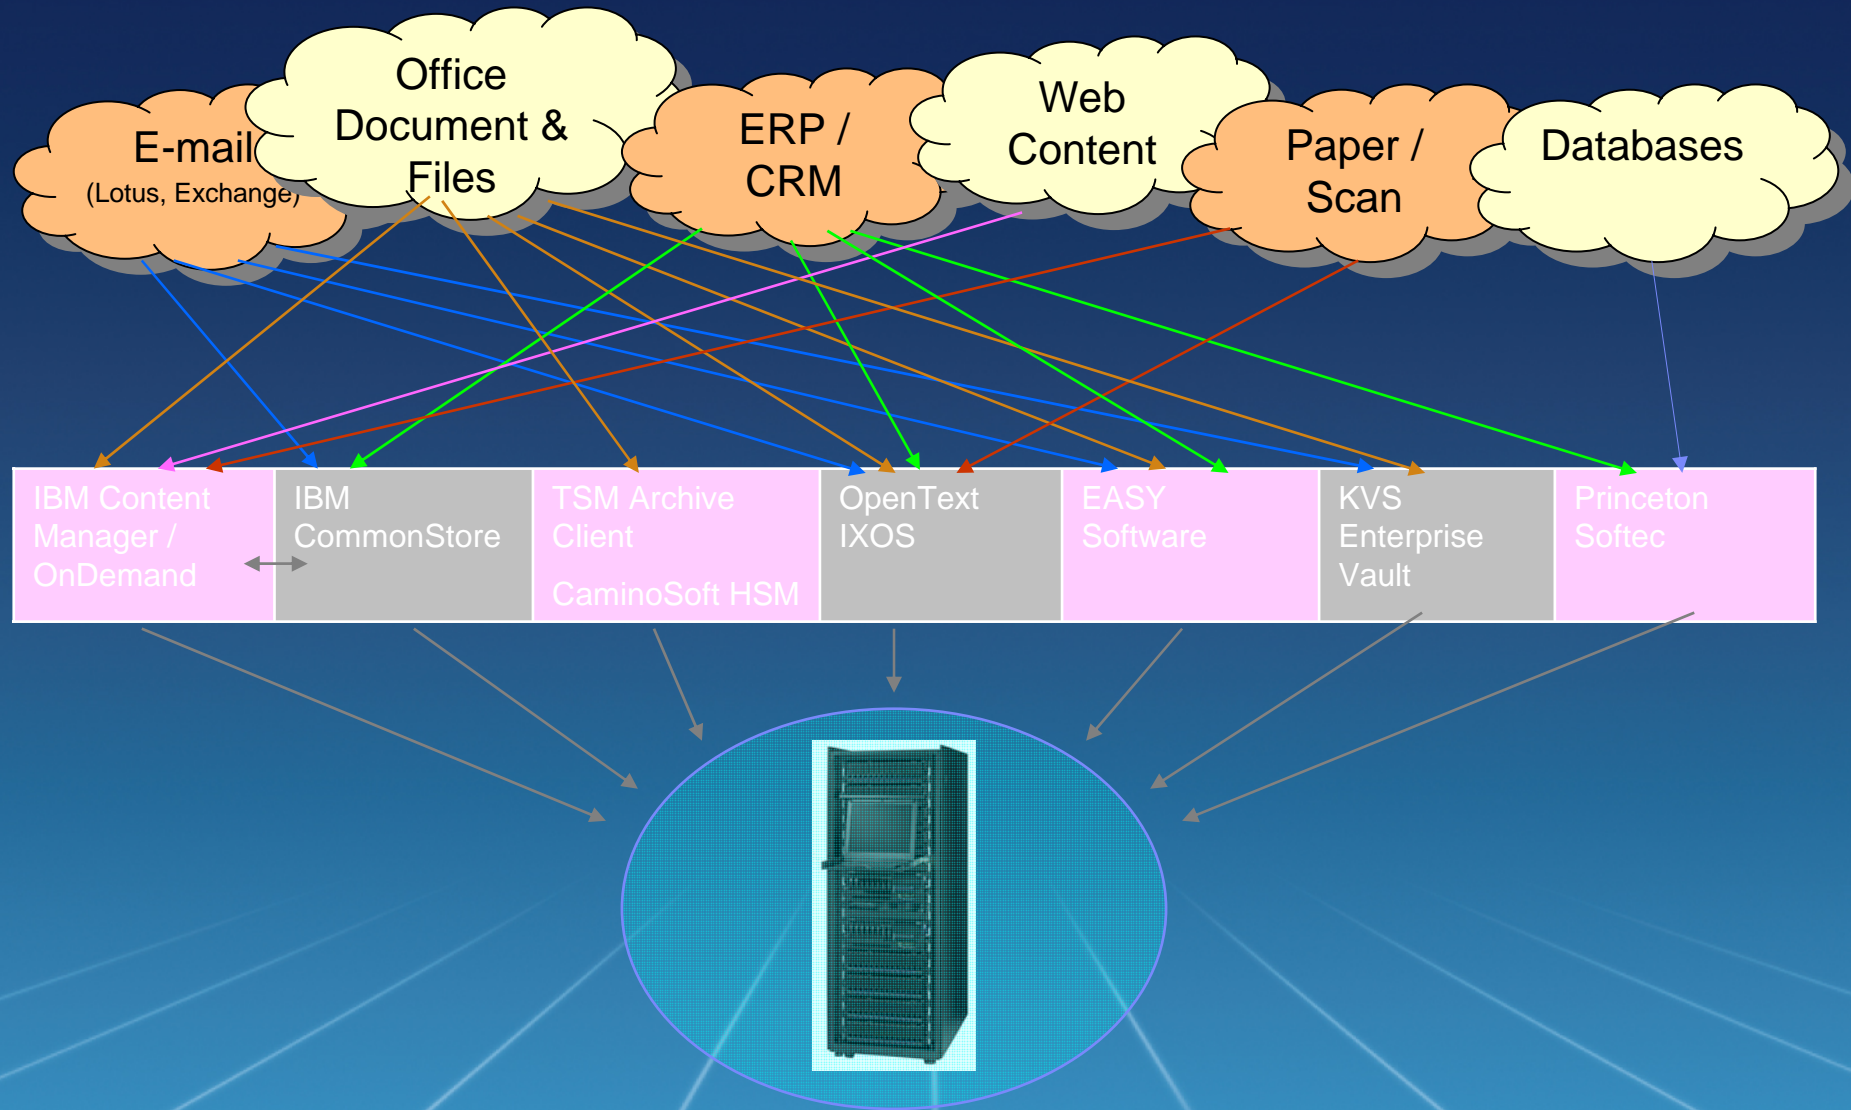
E-mail
(Lotus, Exchange)

Office Document & Files

ERP / CRM

Web Content

Paper / Scan

Databases

| IBM Content Manager / OnDemand | IBM CommonStore | TSM Archive Client<br>CaminoSoft HSM | OpenText IXOS | EASY Software | KVS Enterprise Vault | Princeton Softec |
|---|---|---|---|---|---|---|